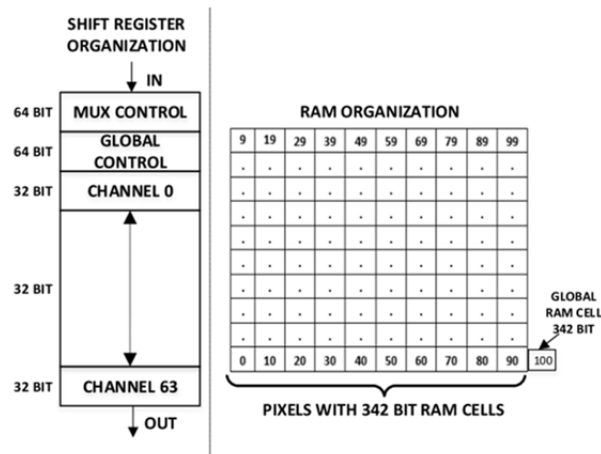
SHIFT REGISTER ORGANIZATION

IN

64 BIT MUX CONTROL

64 BIT GLOBAL CONTROL

32 BIT CHANNEL 0

32 BIT

32 BIT CHANNEL 63

OUT

RAM ORGANIZATION

| 9 | 19 | 29 | 39 | 49 | 59 | 69 | 79 | 89 | 99 |
|---|---|---|---|---|---|---|---|---|---|
| . | . | . | . | . | . | . | . | . | . |
| . | . | . | . | . | . | . | . | . | . |
| . | . | . | . | . | . | . | . | . | . |
| . | . | . | . | . | . | . | . | . | . |
| . | . | . | . | . | . | . | . | . | . |
| . | . | . | . | . | . | . | . | . | . |
| . | . | . | . | . | . | . | . | . | . |
| . | . | . | . | . | . | . | . | . | . |
| 0 | 10 | 20 | 30 | 40 | 50 | 60 | 70 | 80 | 90 |

100

GLOBAL RAM CELL 342 BIT

PIXELS WITH 342 BIT RAM CELLS